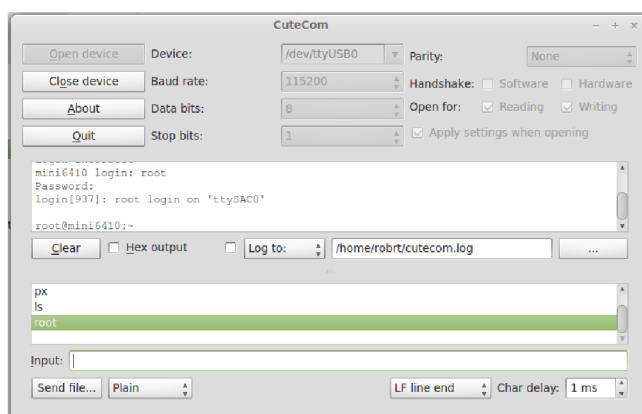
CuteCom

Open device
Device:
/dev/ttyUSB0
Parity:
None

Close device
Baud rate:
115200
Handshake:
Software
Hardware

About
Data bits:
8
Open for:
Reading
Writing

Quit
Stop bits:
1
Apply settings when opening

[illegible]
mini6410 login: root
Password:
login[937]: root login on 'ttySAC0'

root@mini6410:~

Clear
Hex output
Log to:
/home/robrt/cutecom.log
...

px
ls
root

Input:

Send file...
Plain
LF line end
Char delay:
1 ms